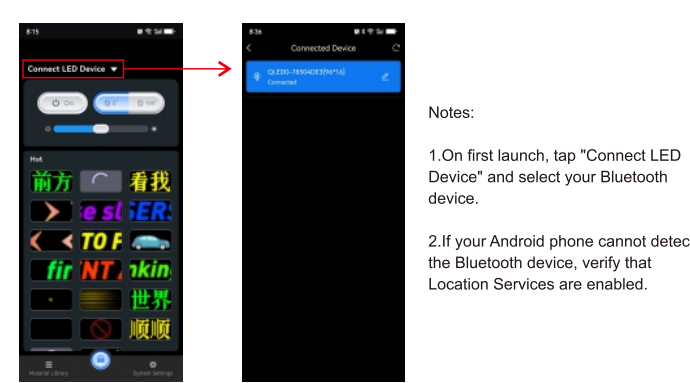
8:15

Connect LED Device

On

Hot

前方

看我

e st

ER:

TO F

fir

NT

kin

世界

顺顺

Material Library

System Settings

8:36

Connected Device

QLED0-78504DE3[96*16]

Connected

Notes:

1.On first launch, tap "Connect LED Device" and select your Bluetooth device.

2.If your Android phone cannot detec the Bluetooth device, verify that Location Services are enabled.